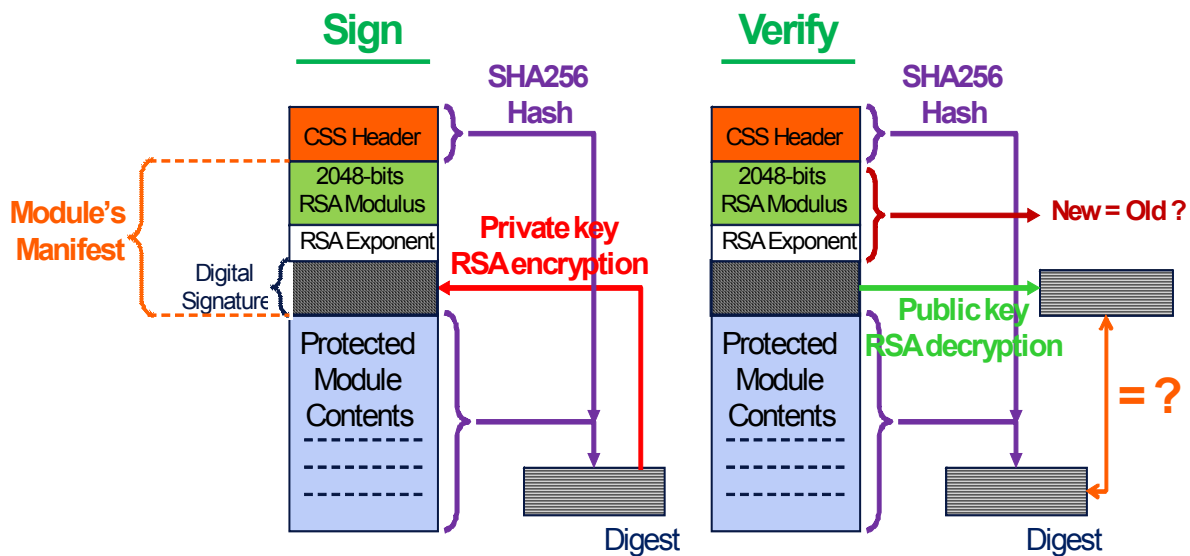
Sign

SHA256
Hash

CSS Header
2048-bits
RSA Modulus
RSA Exponent

Module's
Manifest

Digital
Signature

Private key
RSA encryption

Protected
Module
Contents
---------
---------
---------

Digest

Verify

SHA256
Hash

CSS Header
2048-bits
RSA Modulus
RSA Exponent

New = Old ?

Public key
RSA decryption

Protected
Module
Contents
---------
---------
---------

= ?

Digest